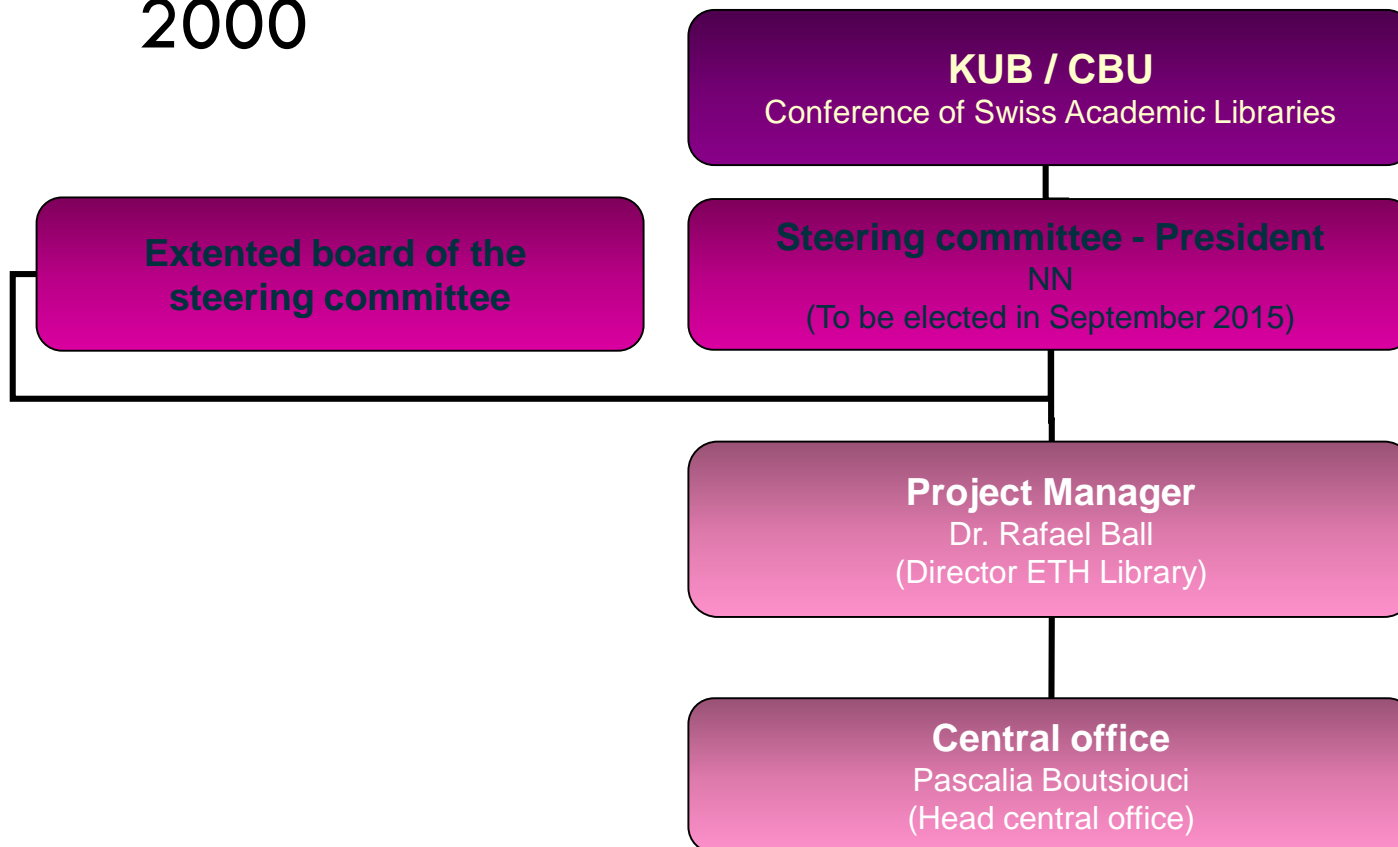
2000

KUB / CBU
Conference of Swiss Academic Libraries

Extented board of the steering committee

Steering committee - President
NN
(To be elected in September 2015)

Project Manager
Dr. Rafael Ball
(Director ETH Library)

Central office
Pascalia Boutsiouci
(Head central office)